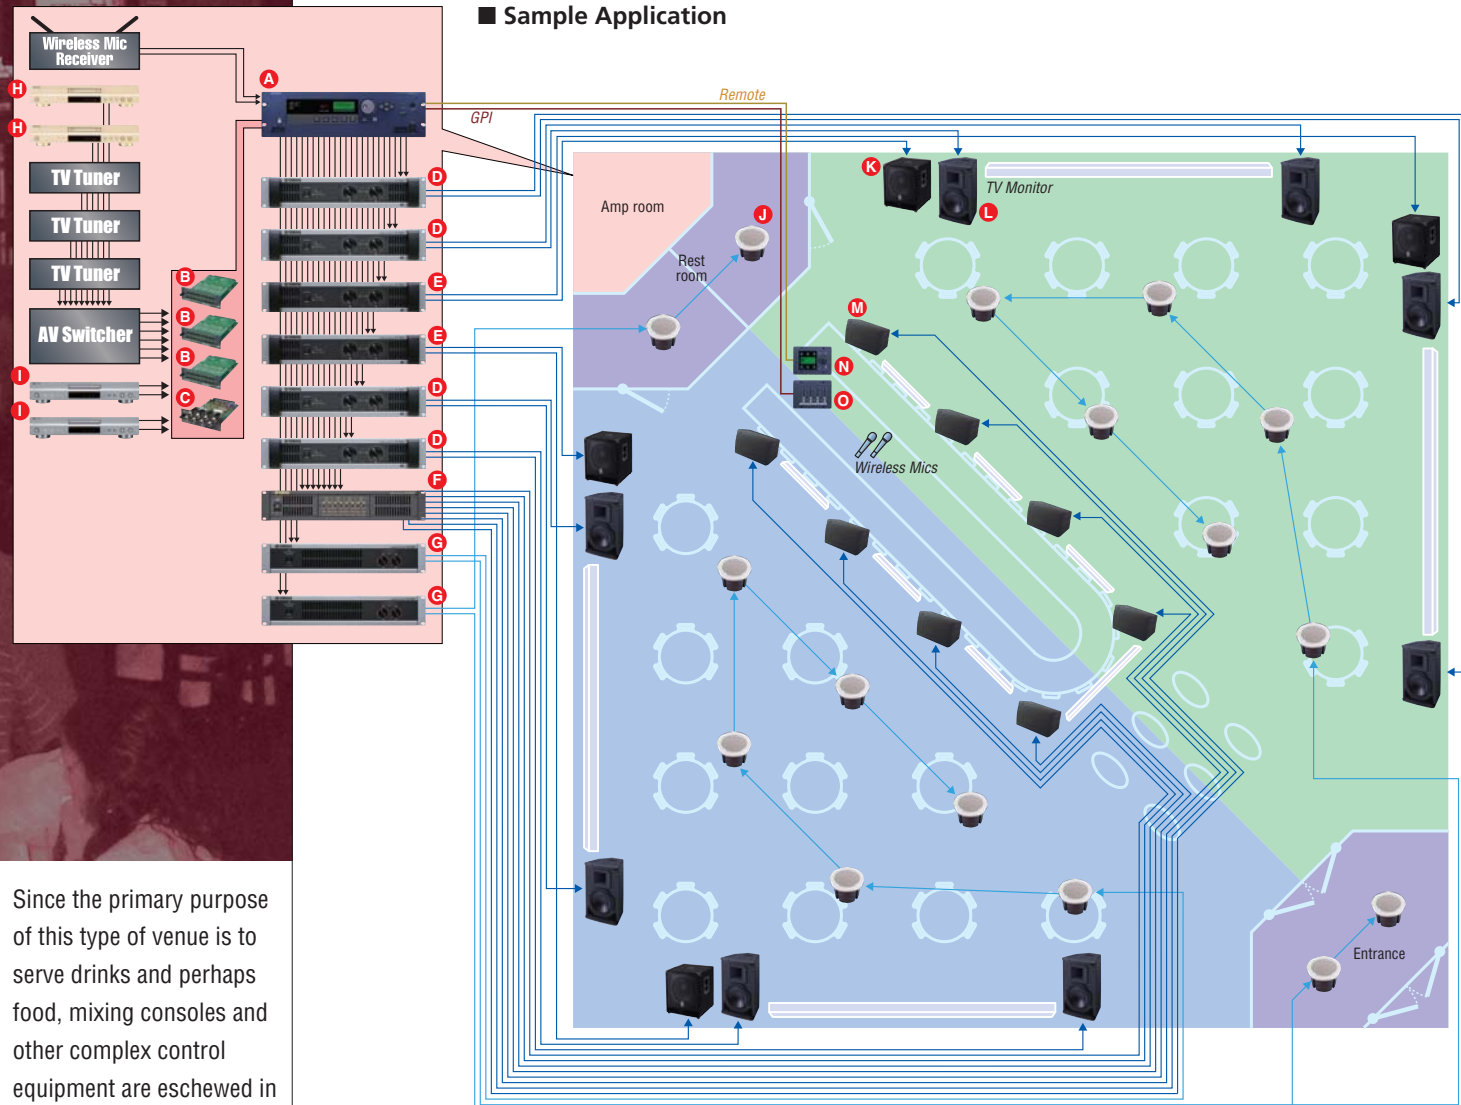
■ Sample Application

Wireless Mic Receiver

H

H

TV Tuner

TV Tuner

TV Tuner

AV Switcher

I

I

A

B

B

B

C

D

D

E

E

D

D

F

G

G

Remote

GPI

Amp room

Rest room

J

K

L

TV Monitor

M

N

O

Wireless Mics

Entrance

Since the primary purpose of this type of venue is to serve drinks and perhaps food, mixing consoles and other complex control equipment are eschewed in